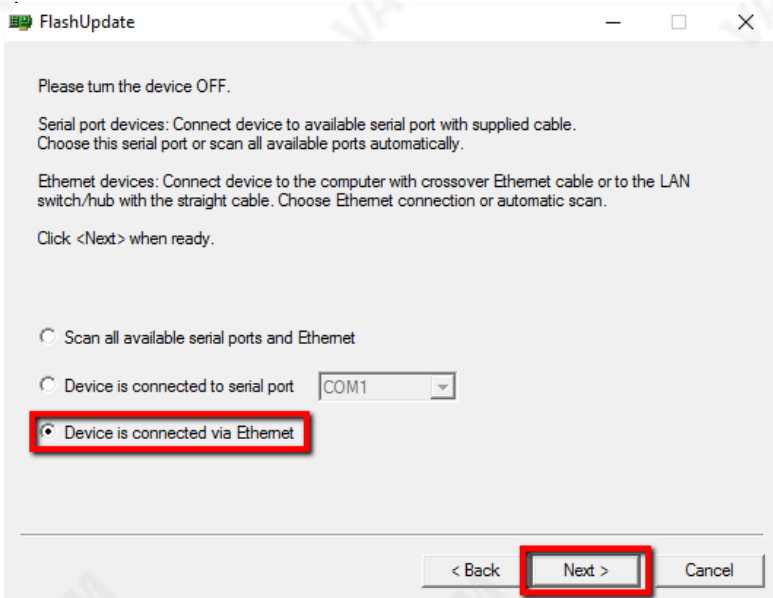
FlashUpdate

Please turn the device OFF.

Serial port devices: Connect device to available serial port with supplied cable. Choose this serial port or scan all available ports automatically.

Ethernet devices: Connect device to the computer with crossover Ethernet cable or to the LAN switch/hub with the straight cable. Choose Ethernet connection or automatic scan.

Click <Next> when ready.

Scan all available serial ports and Ethernet

Device is connected to serial port COM1

Device is connected via Ethernet

< Back Next > Cancel